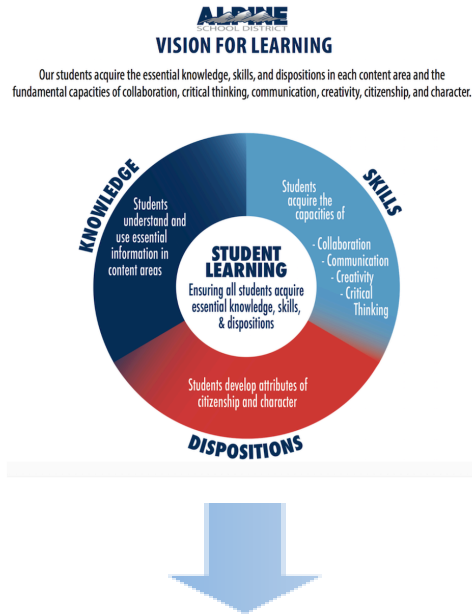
ALPINE
SCHOOL DISTRICT

VISION FOR LEARNING

Our students acquire the essential knowledge, skills, and dispositions in each content area and the fundamental capacities of collaboration, critical thinking, communication, creativity, citizenship, and character.

KNOWLEDGE

Students understand and use essential information in content areas

SKILLS

Students acquire the capacities of

- Collaboration
- Communication
- Creativity
- Critical Thinking

STUDENT LEARNING

Ensuring all students acquire essential knowledge, skills, & dispositions

Students develop attributes of citizenship and character

DISPOSITIONS